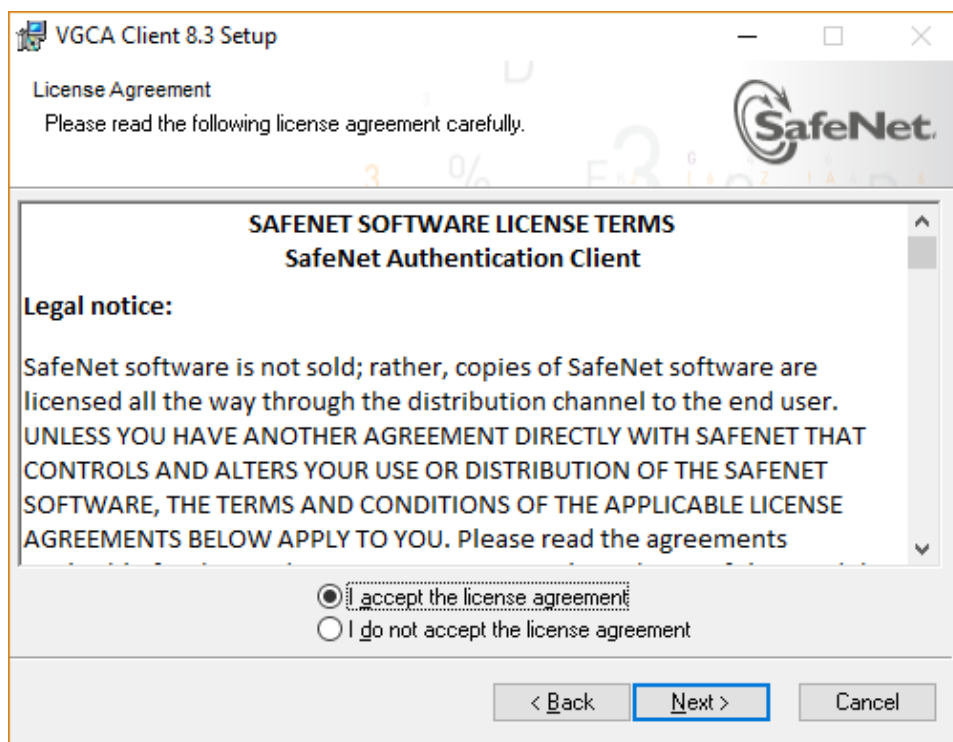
VGCA Client 8.3 Setup

License Agreement
Please read the following license agreement carefully.

SafeNet

SAFENET SOFTWARE LICENSE TERMS
SafeNet Authentication Client

Legal notice:

SafeNet software is not sold; rather, copies of SafeNet software are licensed all the way through the distribution channel to the end user. UNLESS YOU HAVE ANOTHER AGREEMENT DIRECTLY WITH SAFENET THAT CONTROLS AND ALTERS YOUR USE OR DISTRIBUTION OF THE SAFENET SOFTWARE, THE TERMS AND CONDITIONS OF THE APPLICABLE LICENSE AGREEMENTS BELOW APPLY TO YOU. Please read the agreements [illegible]

I accept the license agreement
I do not accept the license agreement

< Back
Next >
Cancel